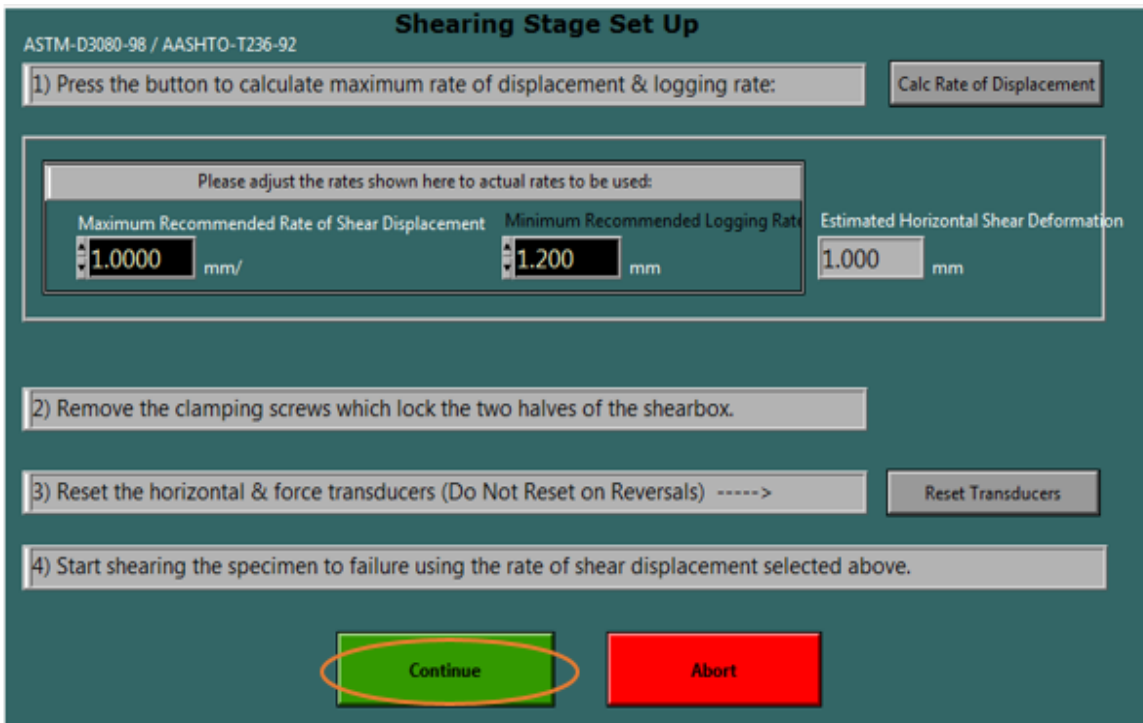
Shearing Stage Set Up

ASTM-D3080-98 / AASHTO-T236-92

1) Press the button to calculate maximum rate of displacement & logging rate:

Calc Rate of Displacement

Please adjust the rates shown here to actual rates to be used:

Maximum Recommended Rate of Shear Displacement

1.0000 mm/

Minimum Recommended Logging Rat

1.200 mm

Estimated Horizontal Shear Deformation

1.000 mm

2) Remove the clamping screws which lock the two halves of the shearbox.

3) Reset the horizontal & force transducers (Do Not Reset on Reversals) ----->

Reset Transducers

4) Start shearing the specimen to failure using the rate of shear displacement selected above.

Continue

Abort